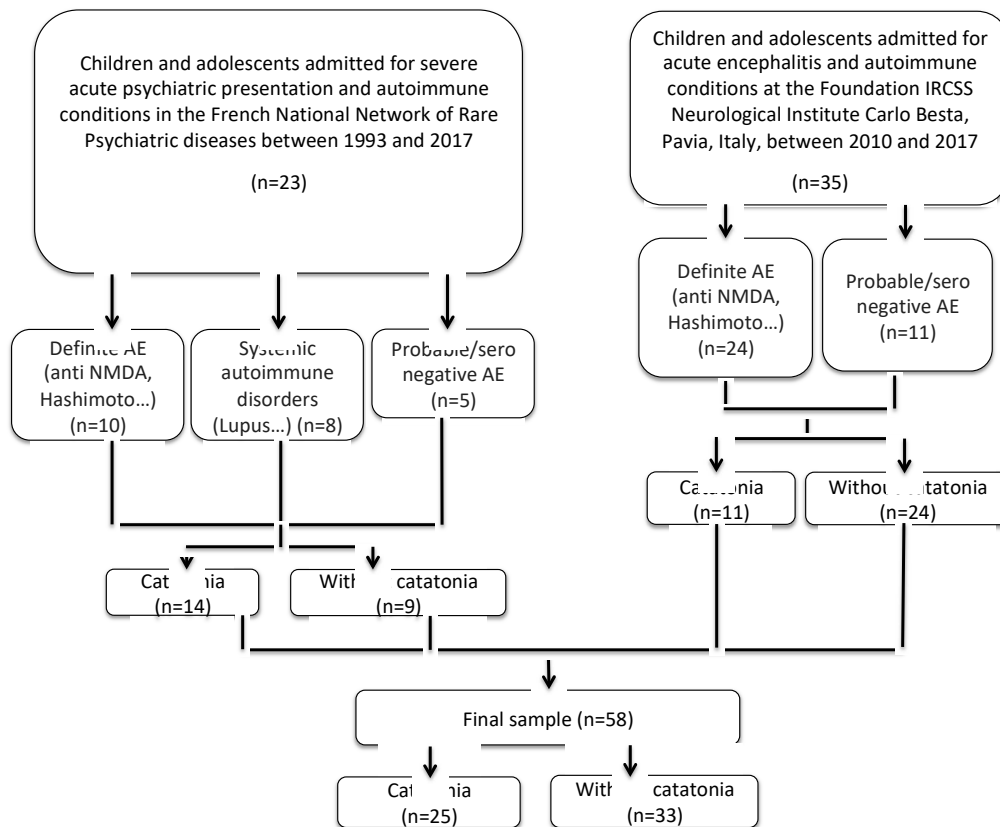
Children and adolescents admitted for severe acute psychiatric presentation and autoimmune conditions in the French National Network of Rare Psychiatric diseases between 1993 and 2017

(n=23)

Children and adolescents admitted for acute encephalitis and autoimmune conditions at the Foundation IRCSS Neurological Institute Carlo Besta, Pavia, Italy, between 2010 and 2017

(n=35)

Definite AE (anti NMDA, Hashimoto…) (n=10)

Systemic autoimmune disorders (Lupus…) (n=8)

Probable/sero negative AE (n=5)

Definite AE (anti NMDA, Hashimoto…) (n=24)

Probable/sero negative AE (n=11)

Cata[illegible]nia (n=11)

Withou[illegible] catatonia (n=24)

Cat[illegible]nia (n=14)

With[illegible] catatonia (n=9)

Final sample (n=58)

Cat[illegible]nia (n=25)

With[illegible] catatonia (n=33)